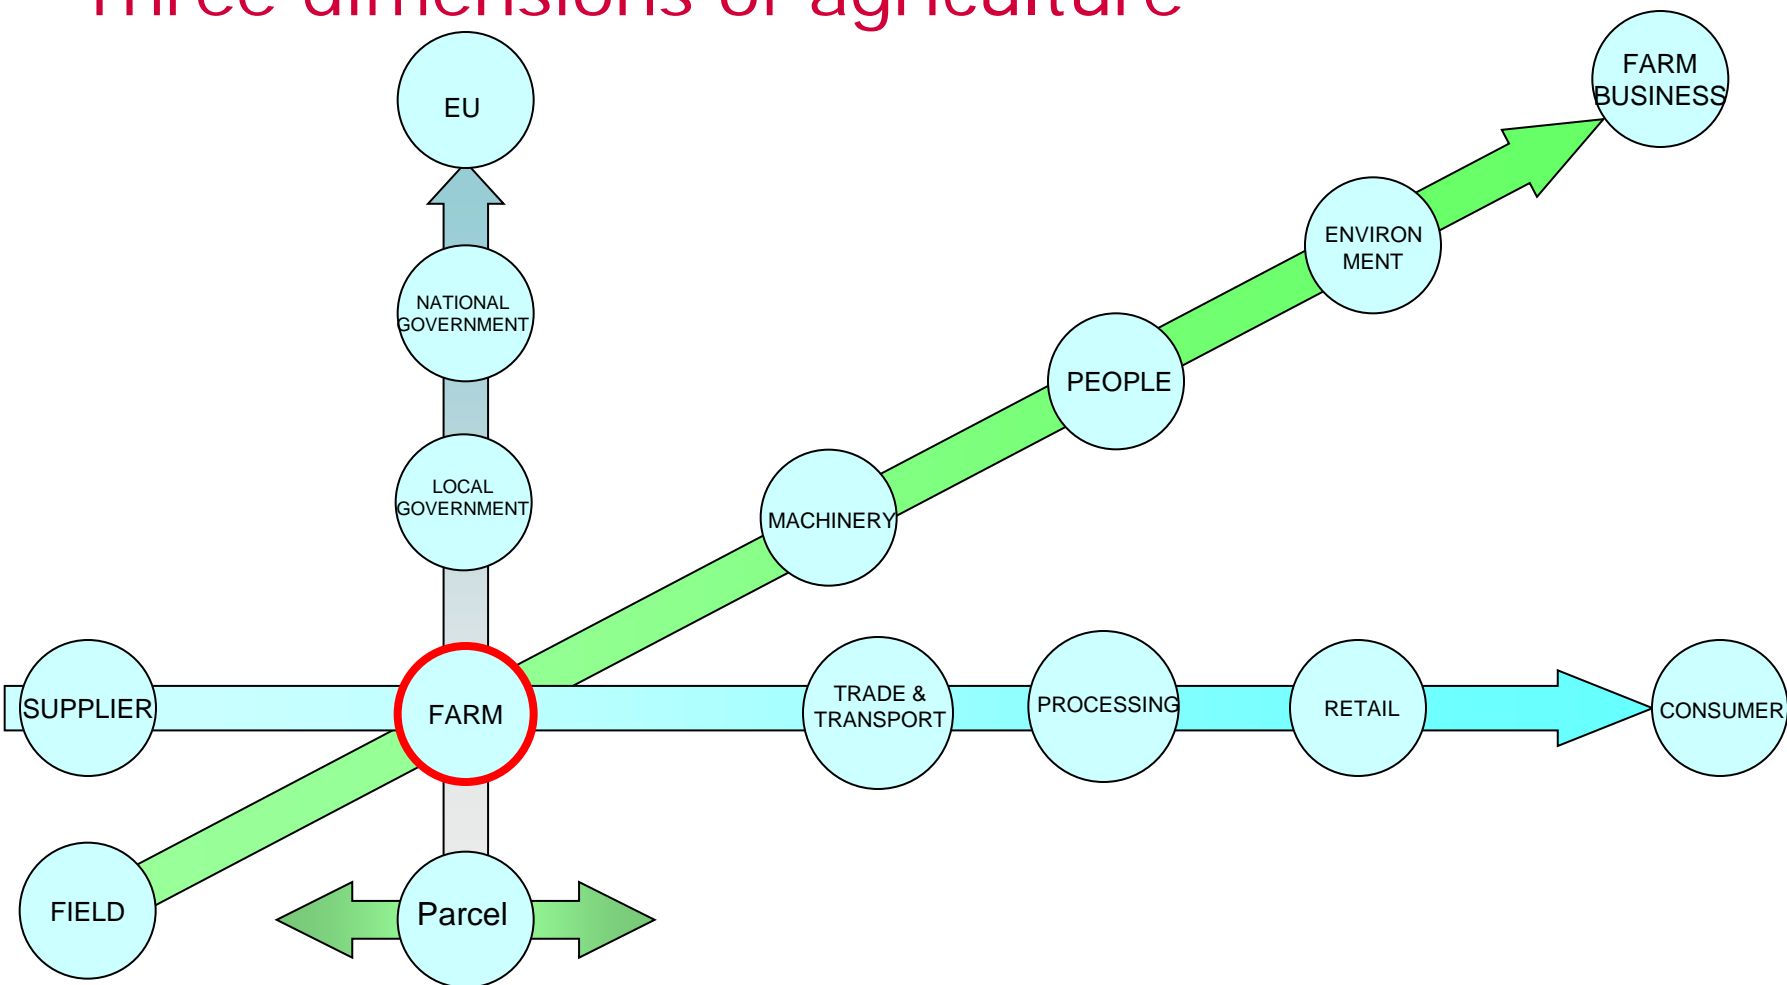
Three dimensions of agriculture

EU

NATIONAL GOVERNMENT

LOCAL GOVERNMENT

FARM BUSINESS

ENVIRON MENT

PEOPLE

MACHINERY

SUPPLIER

FARM

TRADE & TRANSPORT

PROCESSING

RETAIL

CONSUMER

FIELD

Parcel